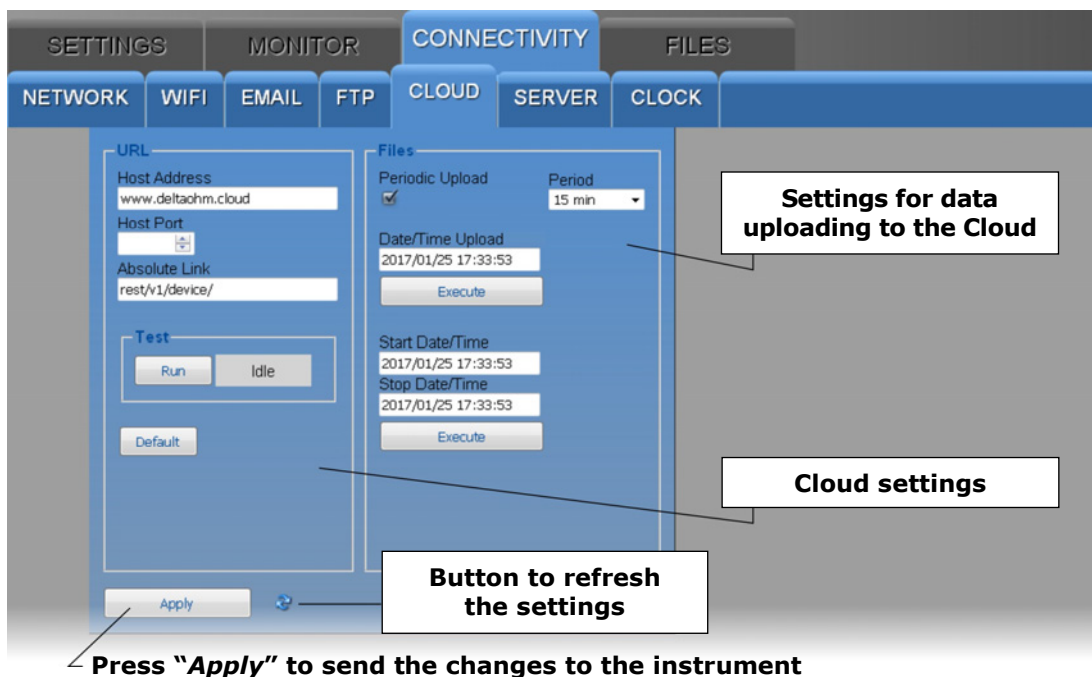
SETTINGS MONITOR CONNECTIVITY FILES

NETWORK WIFI EMAIL FTP CLOUD SERVER CLOCK

URL

Host Address
www.deltaohm.cloud
Host Port

Absolute Link
rest/v1/device/

Test
Run Idle

Default

Files

Periodic Upload
Period
15 min

Date/Time Upload
2017/01/25 17:33:53
Execute

Start Date/Time
2017/01/25 17:33:53
Stop Date/Time
2017/01/25 17:33:53
Execute

Settings for data uploading to the Cloud

Cloud settings

Button to refresh the settings

Apply

Press "*Apply*" to send the changes to the instrument